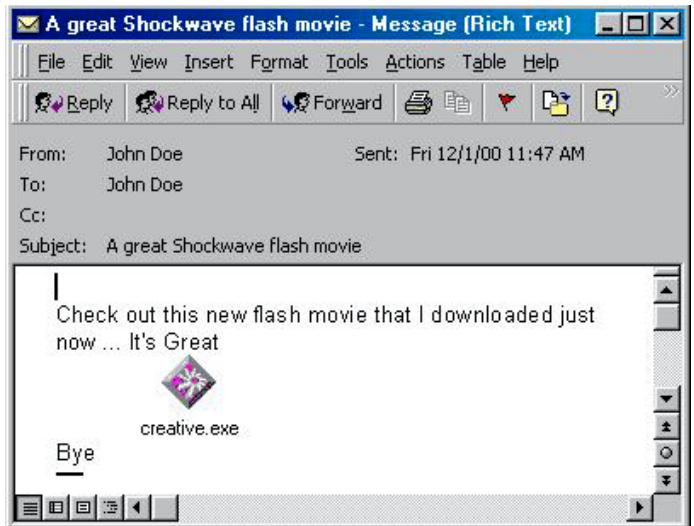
A great Shockwave flash movie - Message (Rich Text)

File Edit View Insert Format Tools Actions Table Help

Reply Reply to All Forward

From: John Doe Sent: Fri 12/1/00 11:47 AM
To: John Doe
Cc:
Subject: A great Shockwave flash movie

Check out this new flash movie that I downloaded just now ... It's Great

creative.exe

Bye